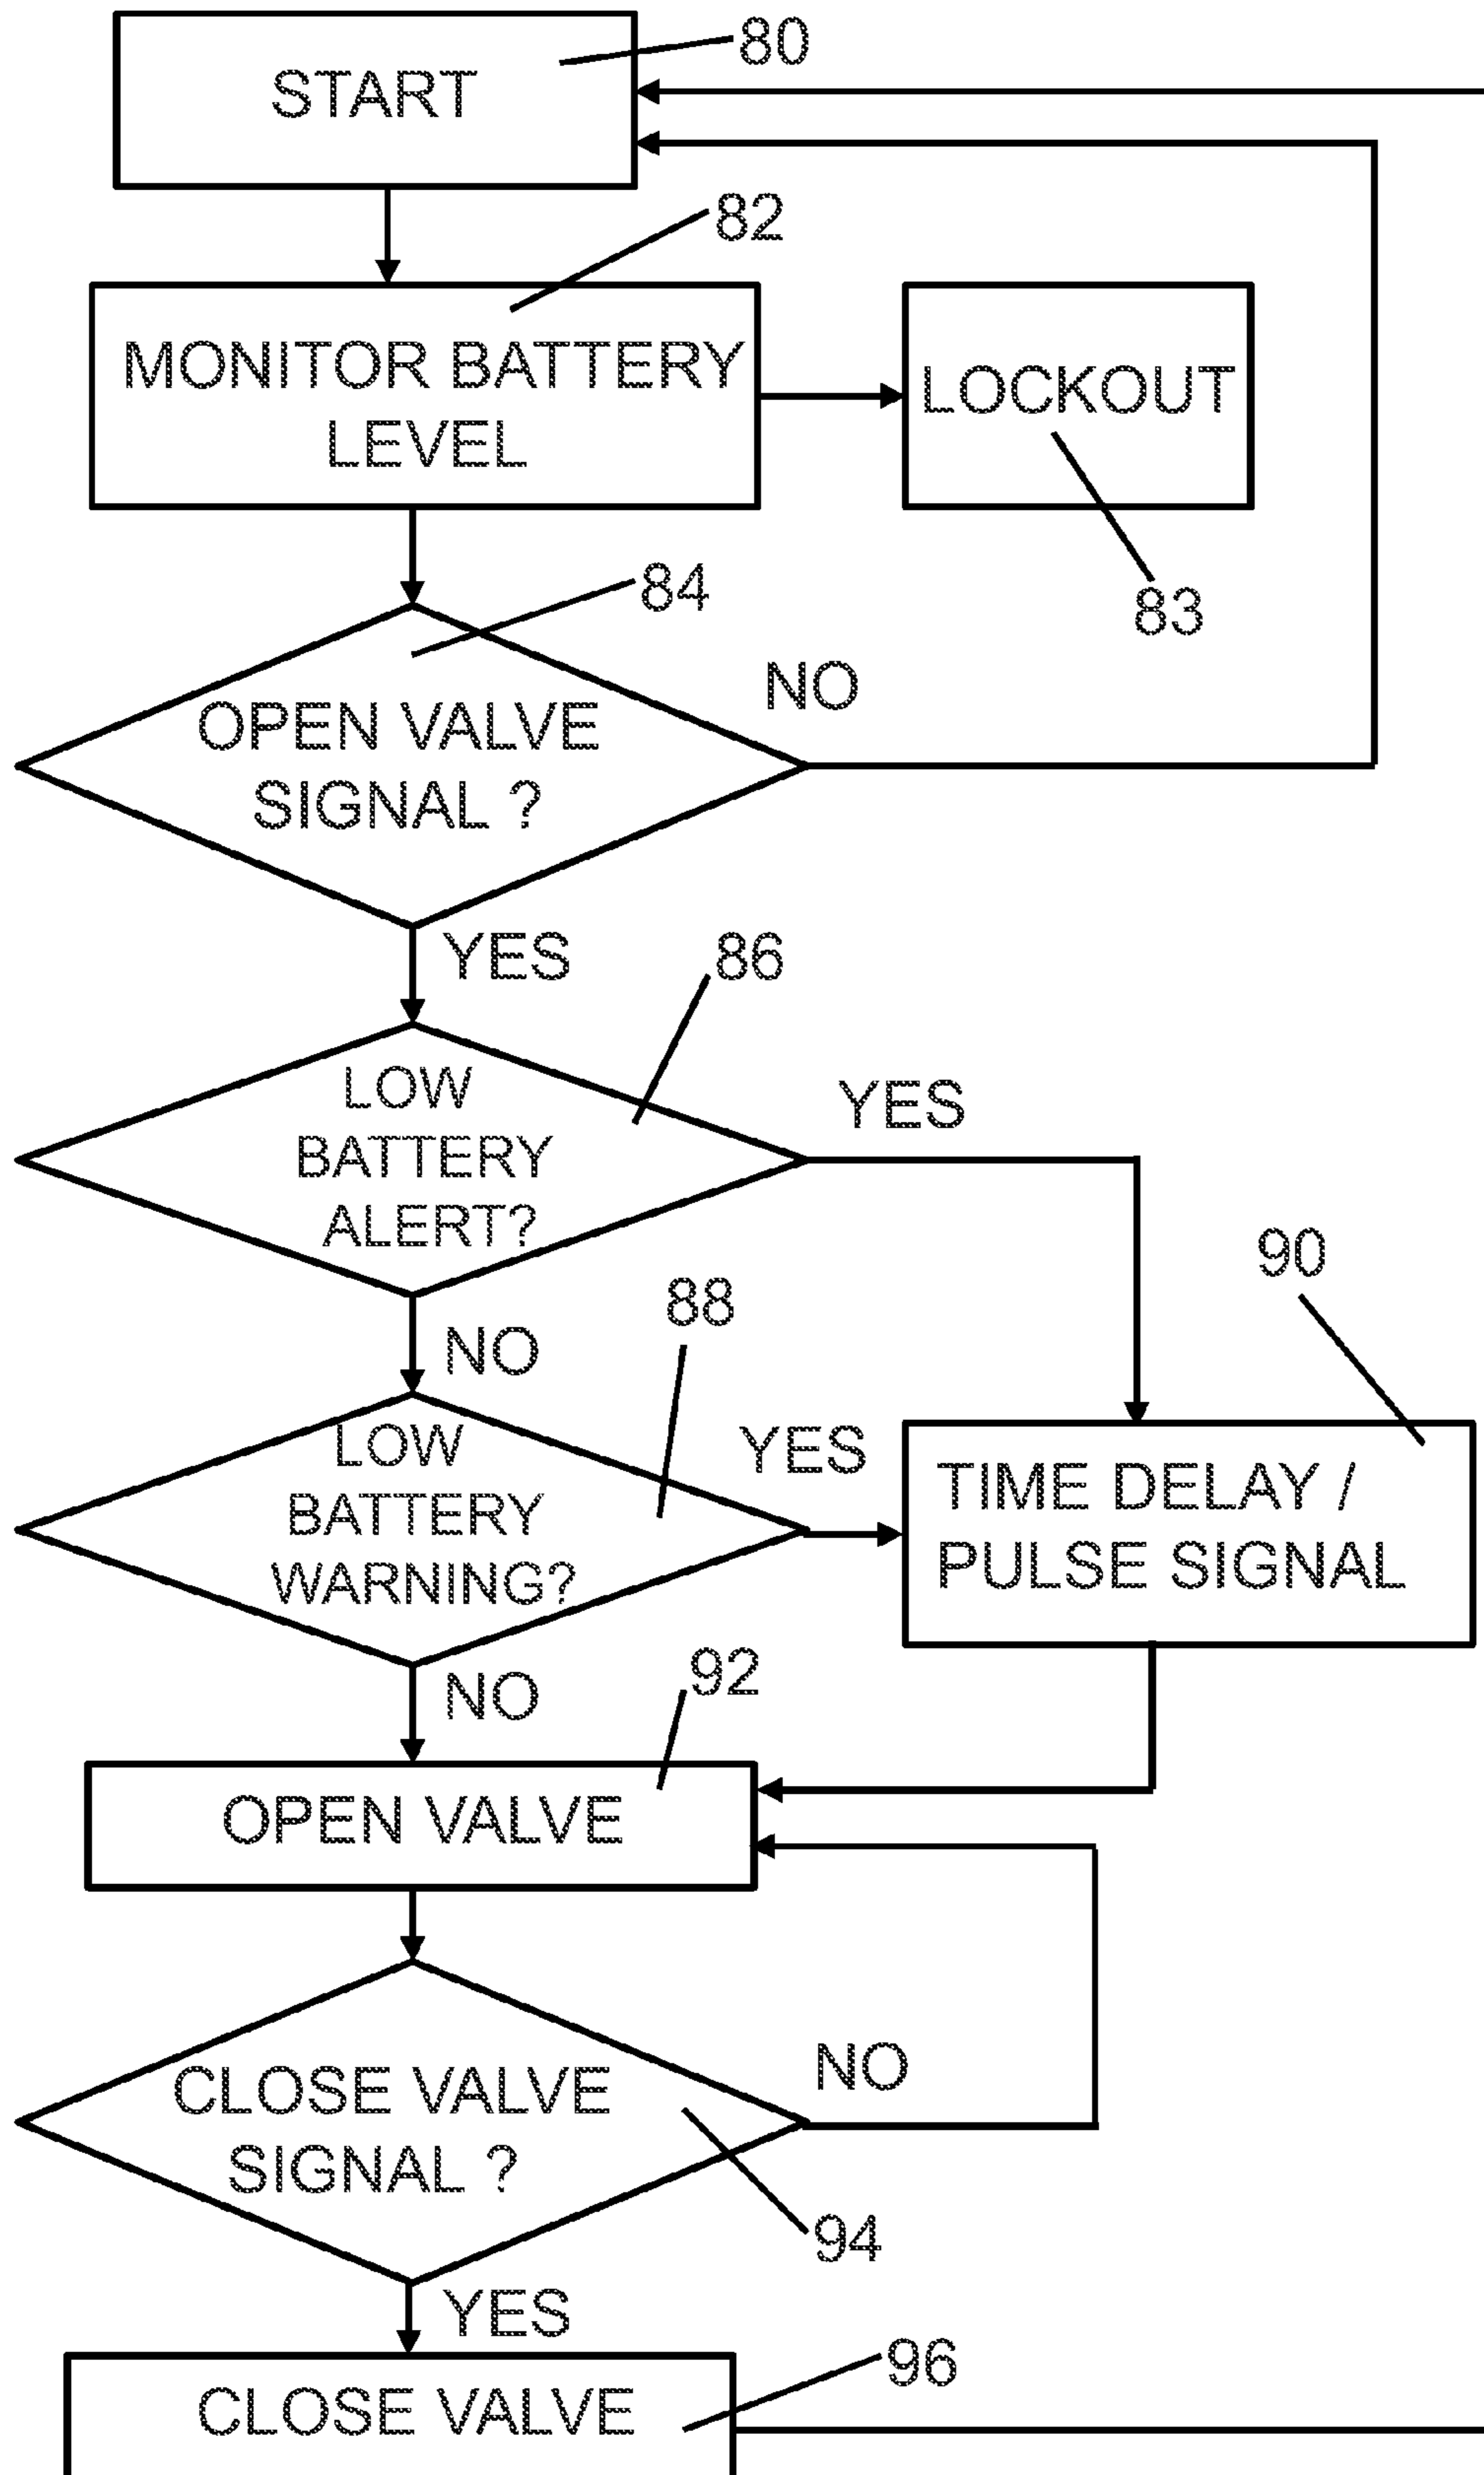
START
80
MONITOR BATTERY LEVEL
82
LOCKOUT
83
OPEN VALVE SIGNAL ?
84
NO
YES
LOW BATTERY ALERT?
86
YES
90
NO
LOW BATTERY WARNING?
88
YES
TIME DELAY / PULSE SIGNAL
NO
92
OPEN VALVE
CLOSE VALVE SIGNAL ?
NO
94
YES
CLOSE VALVE
96